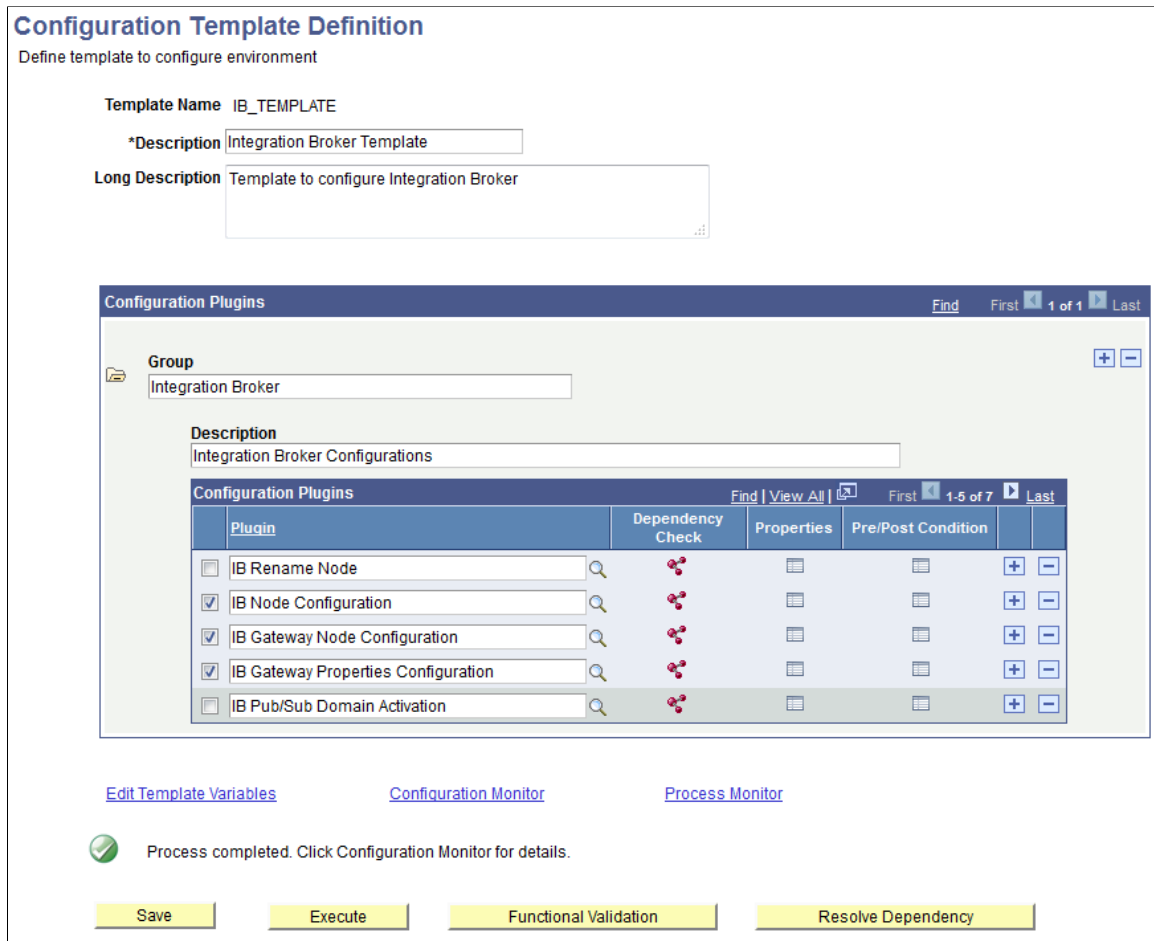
Configuration Template Definition

Define template to configure environment

Template Name IB_TEMPLATE

*Description Integration Broker Template

Long Description Template to configure Integration Broker

Configuration Plugins Find First 1 of 1 Last

Group
Integration Broker

Description
Integration Broker Configurations

Configuration Plugins Find | View All | First 1-5 of 7 Last

| | Plugin | Dependency Check | Properties | Pre/Post Condition | | |
|---|---|---|---|---|---|---|
| ☐ | IB Rename Node | | | | + | − |
| ☑ | IB Node Configuration | | | | + | − |
| ☑ | IB Gateway Node Configuration | | | | + | − |
| ☑ | IB Gateway Properties Configuration | | | | + | − |
| ☐ | IB Pub/Sub Domain Activation | | | | + | − |

Edit Template Variables Configuration Monitor Process Monitor

Process completed. Click Configuration Monitor for details.

Save Execute Functional Validation Resolve Dependency